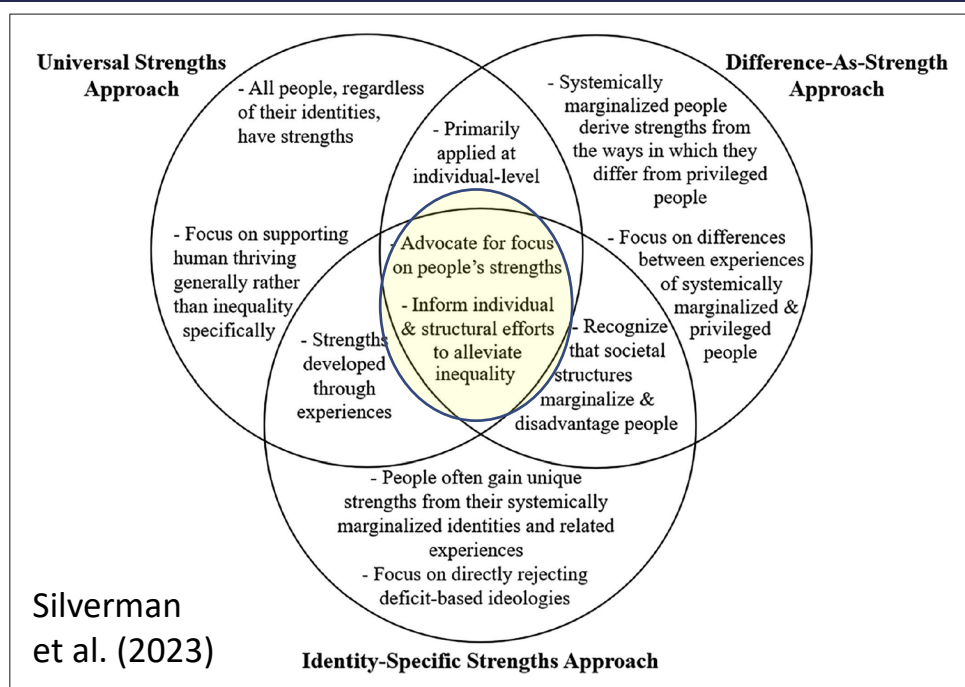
Universal Strengths Approach

- All people, regardless of their identities, have strengths

- Focus on supporting human thriving generally rather than inequality specifically

Difference-As-Strength Approach

- Systemically marginalized people derive strengths from the ways in which they differ from privileged people

- Focus on differences between experiences of systemically marginalized & privileged people

- Primarily applied at individual-level

- Advocate for focus on people's strengths

- Inform individual & structural efforts to alleviate inequality

- Strengths developed through experiences

- Recognize that societal structures marginalize & disadvantage people

- People often gain unique strengths from their systemically marginalized identities and related experiences

- Focus on directly rejecting deficit-based ideologies

Silverman et al. (2023)

Identity-Specific Strengths Approach